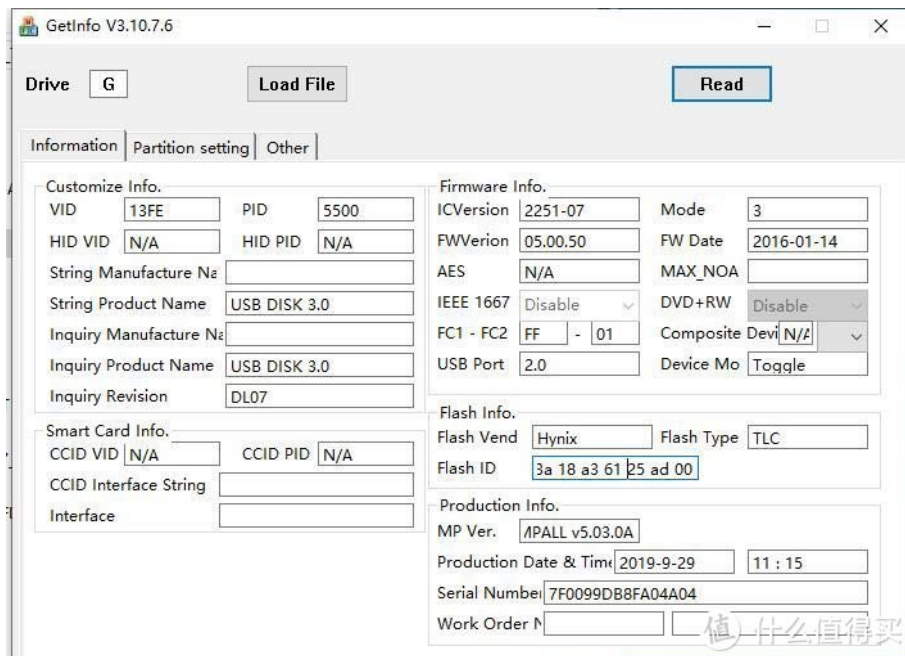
GetInfo V3.10.7.6

Drive G Load File Read

Information | Partition setting | Other

Customize Info.
VID 13FE PID 5500
HID VID N/A HID PID N/A
String Manufacture Na
String Product Name USB DISK 3.0
Inquiry Manufacture Na
Inquiry Product Name USB DISK 3.0
Inquiry Revision DL07

Smart Card Info.
CCID VID N/A CCID PID N/A
CCID Interface String
Interface

Firmware Info.
ICVersion 2251-07 Mode 3
FWVerion 05.00.50 FW Date 2016-01-14
AES N/A MAX_NOA
IEEE 1667 Disable DVD+RW Disable
FC1 - FC2 FF - 01 Composite Devi N/A
USB Port 2.0 Device Mo Toggle

Flash Info.
Flash Vend Hynix Flash Type TLC
Flash ID 3a 18 a3 61 25 ad 00

Production Info.
MP Ver. APALL v5.03.0A
Production Date & Tim 2019-9-29 11 : 15
Serial Numbe 7F0099DB8FA04A04
Work Order N

值 什么值得买